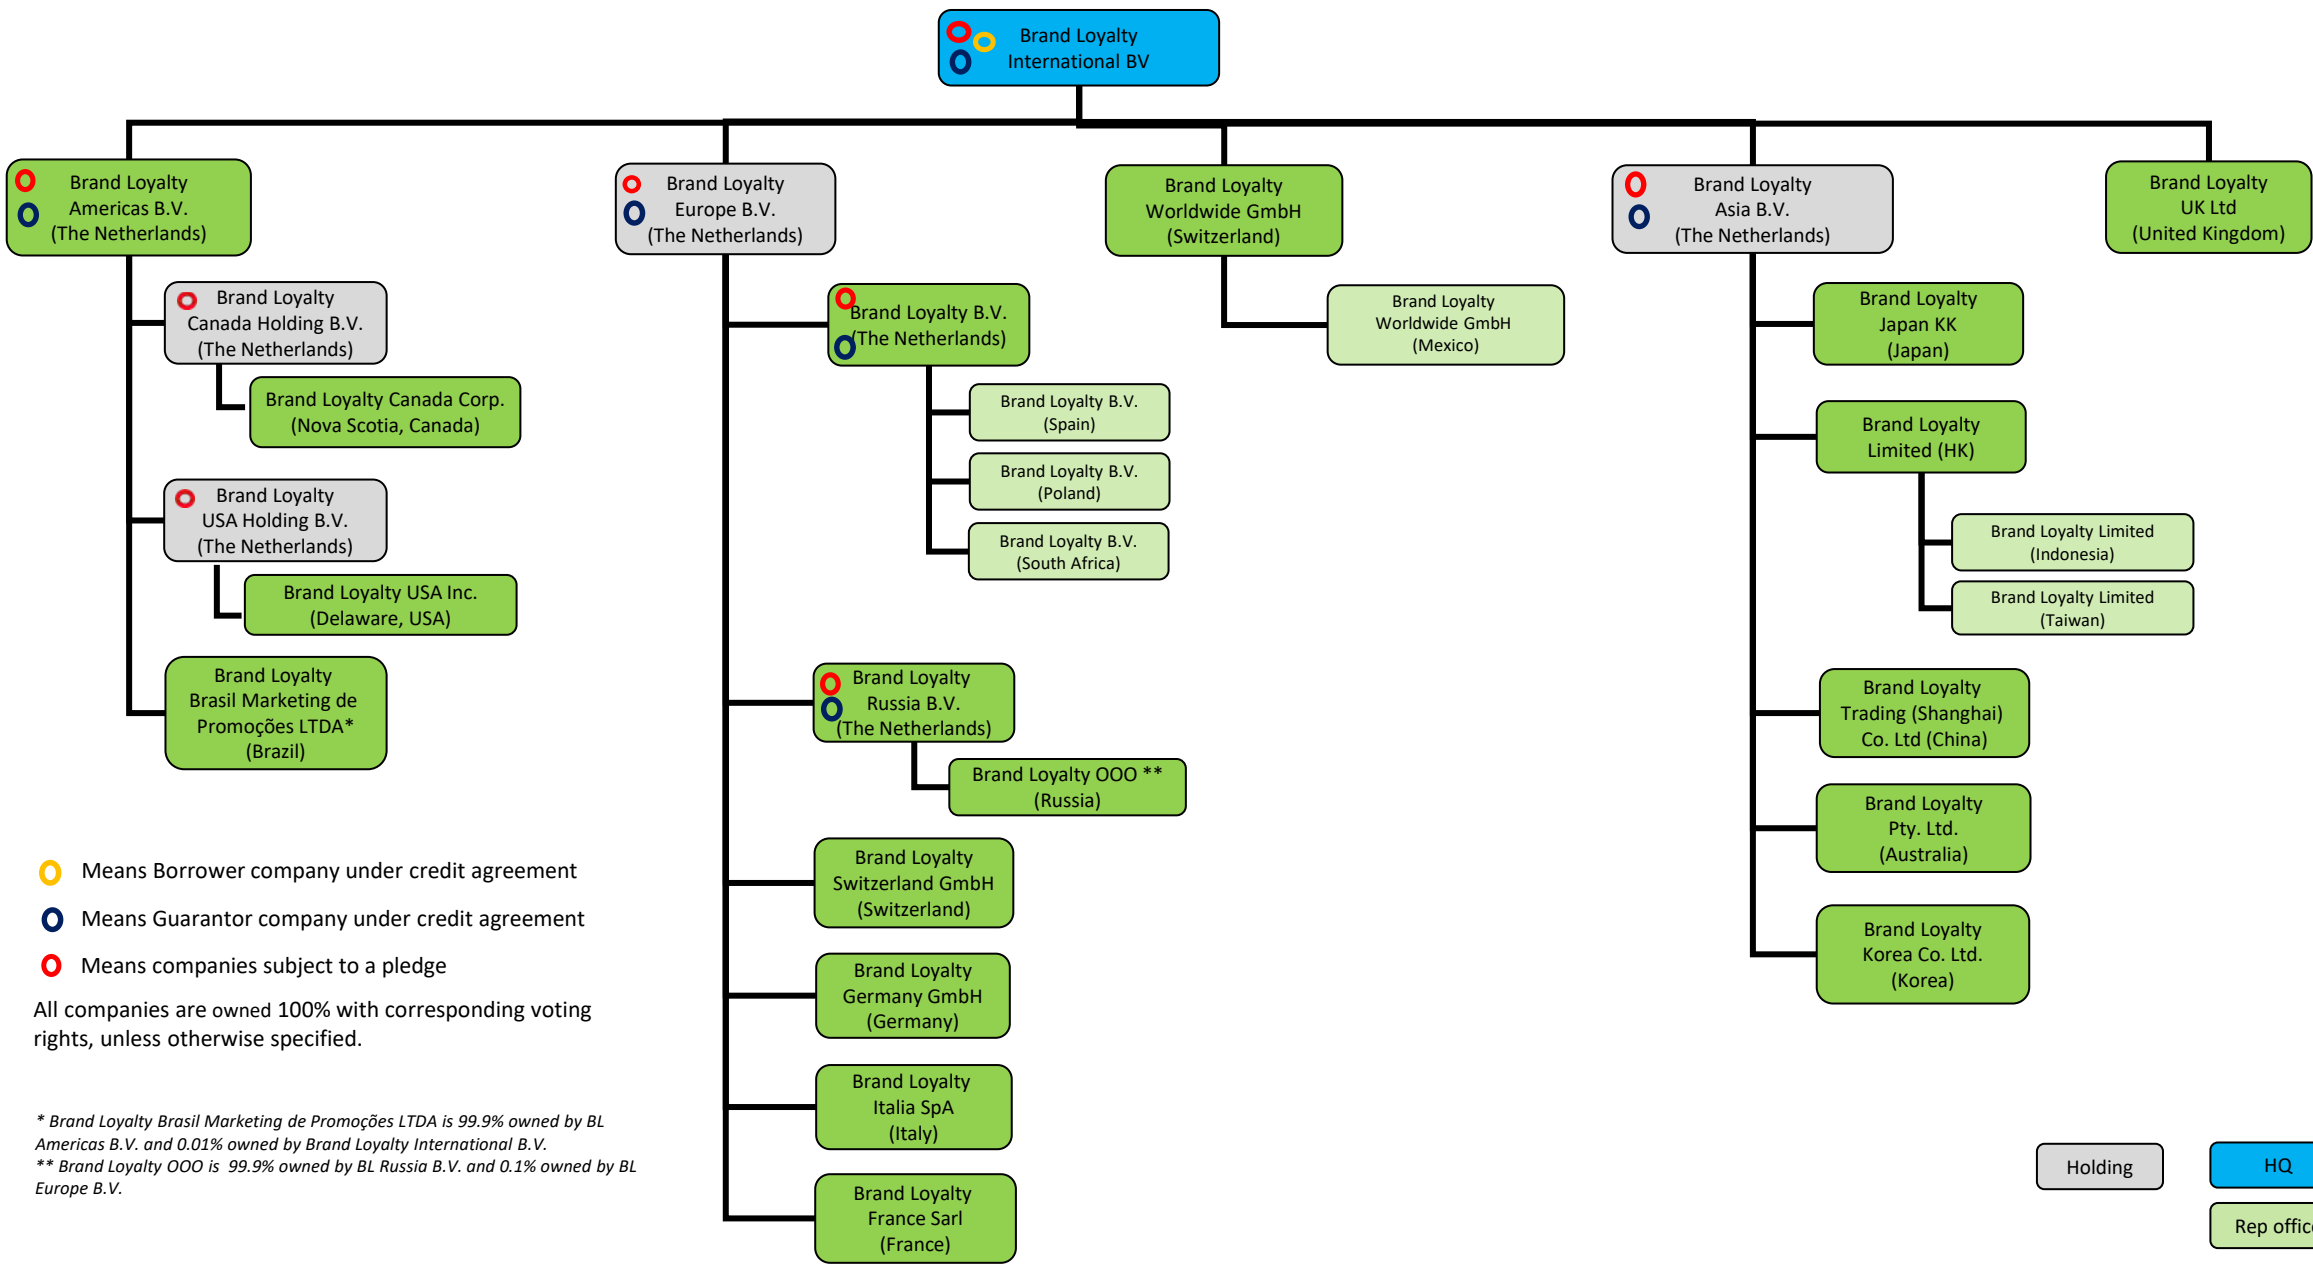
Brand Loyalty International BV

Brand Loyalty Americas B.V. (The Netherlands)

Brand Loyalty Europe B.V. (The Netherlands)

Brand Loyalty Worldwide GmbH (Switzerland)

Brand Loyalty Asia B.V. (The Netherlands)

Brand Loyalty UK Ltd (United Kingdom)

Brand Loyalty Canada Holding B.V. (The Netherlands)

Brand Loyalty Canada Corp. (Nova Scotia, Canada)

Brand Loyalty USA Holding B.V. (The Netherlands)

Brand Loyalty USA Inc. (Delaware, USA)

Brand Loyalty Brasil Marketing de Promoções LTDA* (Brazil)

Brand Loyalty B.V. (The Netherlands)

Brand Loyalty B.V. (Spain)

Brand Loyalty B.V. (Poland)

Brand Loyalty B.V. (South Africa)

Brand Loyalty Russia B.V. (The Netherlands)

Brand Loyalty OOO ** (Russia)

Brand Loyalty Switzerland GmbH (Switzerland)

Brand Loyalty Germany GmbH (Germany)

Brand Loyalty Italia SpA (Italy)

Brand Loyalty France Sarl (France)

Brand Loyalty Worldwide GmbH (Mexico)

Brand Loyalty Japan KK (Japan)

Brand Loyalty Limited (HK)

Brand Loyalty Limited (Indonesia)

Brand Loyalty Limited (Taiwan)

Brand Loyalty Trading (Shanghai) Co. Ltd (China)

Brand Loyalty Pty. Ltd. (Australia)

Brand Loyalty Korea Co. Ltd. (Korea)

Means Borrower company under credit agreement

Means Guarantor company under credit agreement

Means companies subject to a pledge

All companies are owned 100% with corresponding voting rights, unless otherwise specified.

* Brand Loyalty Brasil Marketing de Promoções LTDA is 99.9% owned by BL Americas B.V. and 0.01% owned by Brand Loyalty International B.V.
** Brand Loyalty OOO is 99.9% owned by BL Russia B.V. and 0.1% owned by BL Europe B.V.

Holding

HQ

Rep offic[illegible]